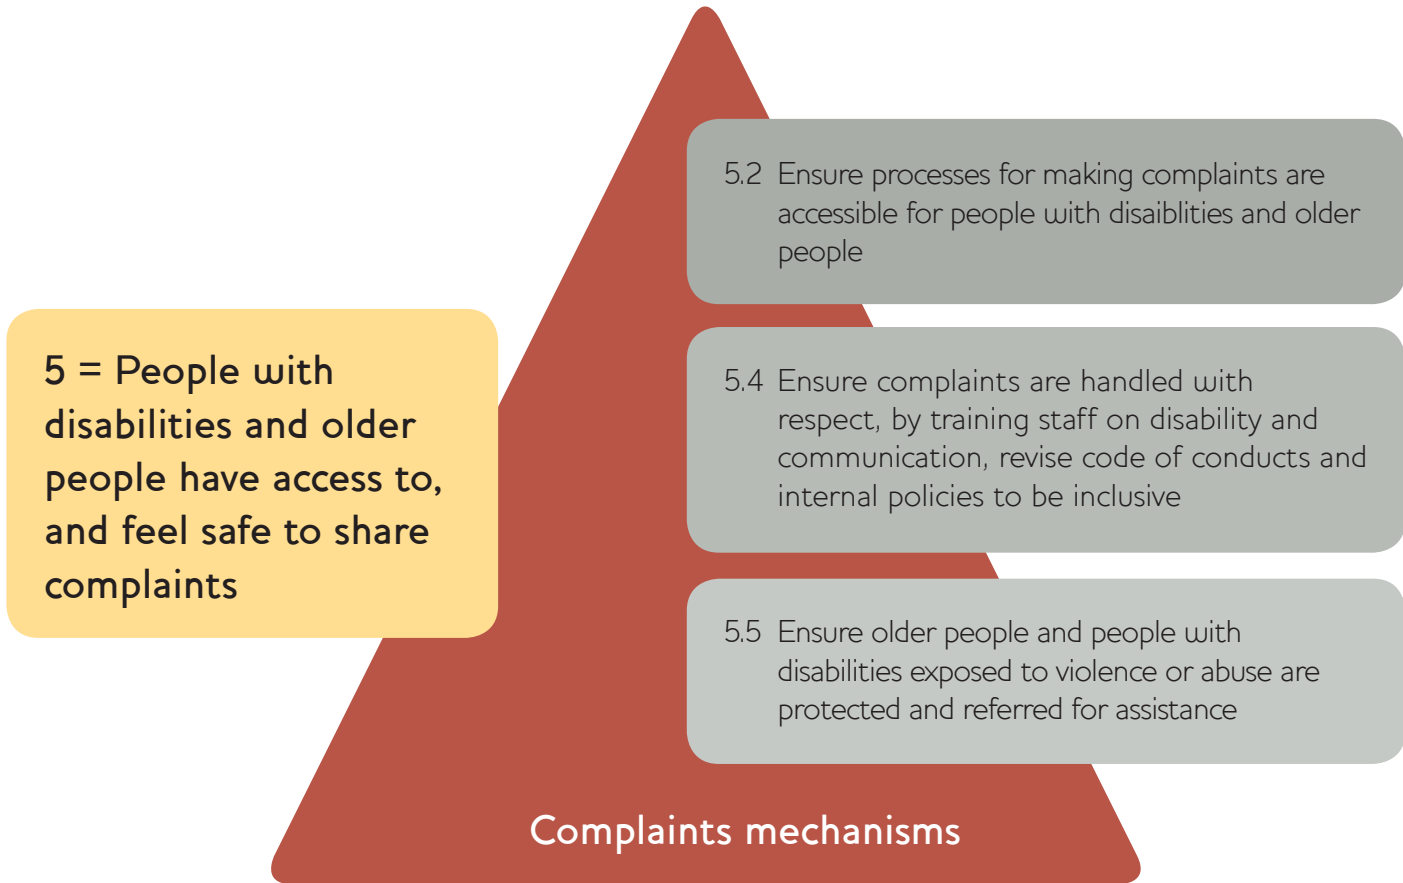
5 = People with disabilities and older people have access to, and feel safe to share complaints

5.2 Ensure processes for making complaints are accessible for people with disaiblities and older people

5.4 Ensure complaints are handled with respect, by training staff on disability and communication, revise code of conducts and internal policies to be inclusive

5.5 Ensure older people and people with disabilities exposed to violence or abuse are protected and referred for assistance

Complaints mechanisms